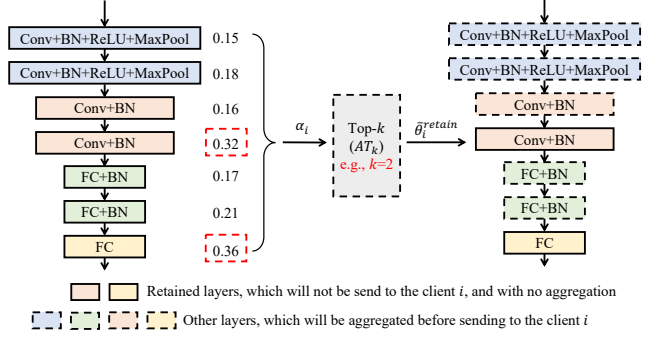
Conv+BN+ReLU+MaxPool 0.15

Conv+BN+ReLU+MaxPool 0.18

Conv+BN 0.16

Conv+BN 0.32

FC+BN 0.17

FC+BN 0.21

FC 0.36

$\alpha_i$

Top-$k$ $(AT_k)$ e.g., $k$=2

$\bar{\theta}_i^{retain}$

Conv+BN+ReLU+MaxPool

Conv+BN+ReLU+MaxPool

Conv+BN

Conv+BN

FC+BN

FC+BN

FC

Retained layers, which will not be send to the client $i$, and with no aggregation

Other layers, which will be aggregated before sending to the client $i$